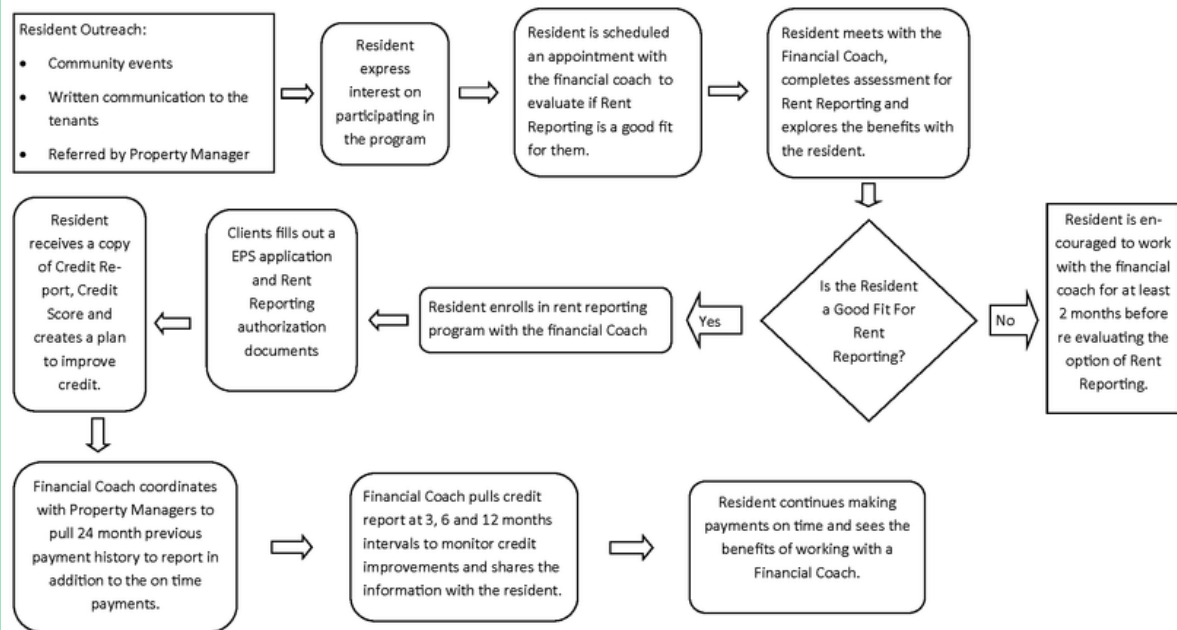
Resident Outreach:

- Community events
- Written communication to the tenants
- Referred by Property Manager

Resident express interest on participating in the program

Resident is scheduled an appointment with the financial coach to evaluate if Rent Reporting is a good fit for them.

Resident meets with the Financial Coach, completes assessment for Rent Reporting and explores the benefits with the resident.

Is the Resident a Good Fit For Rent Reporting?

No

Resident is encouraged to work with the financial coach for at least 2 months before re evaluating the option of Rent Reporting.

Yes

Resident enrolls in rent reporting program with the financial Coach

Clients fills out a EPS application and Rent Reporting authorization documents

Resident receives a copy of Credit Report, Credit Score and creates a plan to improve credit.

Financial Coach coordinates with Property Managers to pull 24 month previous payment history to report in addition to the on time payments.

Financial Coach pulls credit report at 3, 6 and 12 months intervals to monitor credit improvements and shares the information with the resident.

Resident continues making payments on time and sees the benefits of working with a Financial Coach.